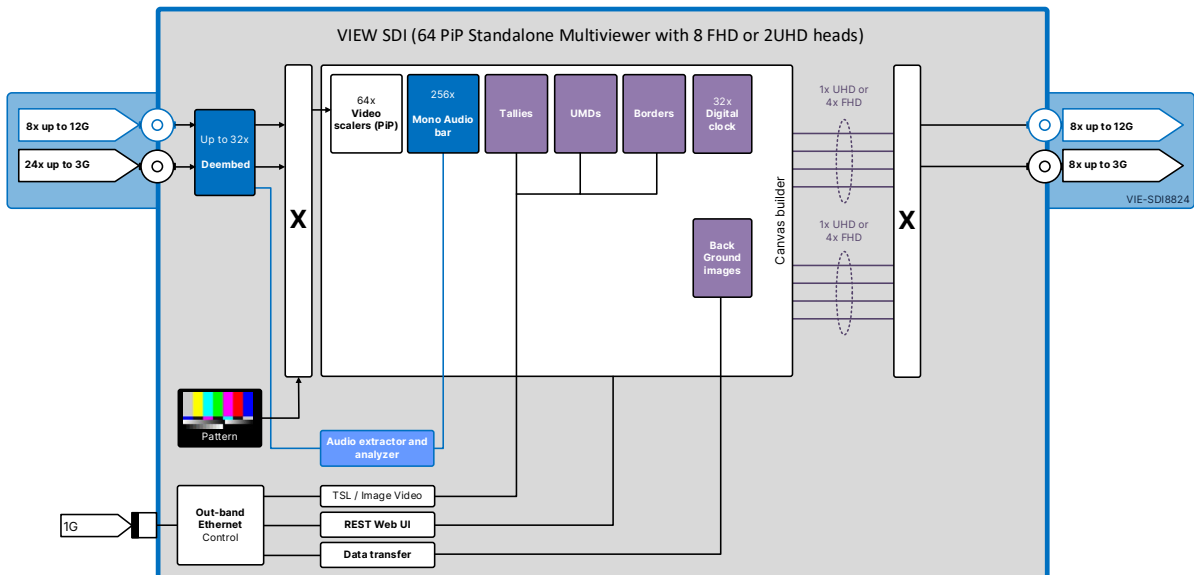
VIEW SDI (64 PiP Standalone Multiviewer with 8 FHD or 2UHD heads)

8x up to 12G

24x up to 3G

Up to 32x
Deembed

X

64x
Video
scalers (PiP)

256x
Mono Audio
bar

Tallies

UMDs

Borders

32x
Digital
clock

Canvas builder

Back
Ground
images

1x UHD or
4x FHD

1x UHD or
4x FHD

X

8x up to 12G

8x up to 3G

VIE-SDI8824

Pattern

Audio extractor and
analyzer

1G

Out-band
Ethernet
Control

TSL / Image Video

REST Web UI

Data transfer